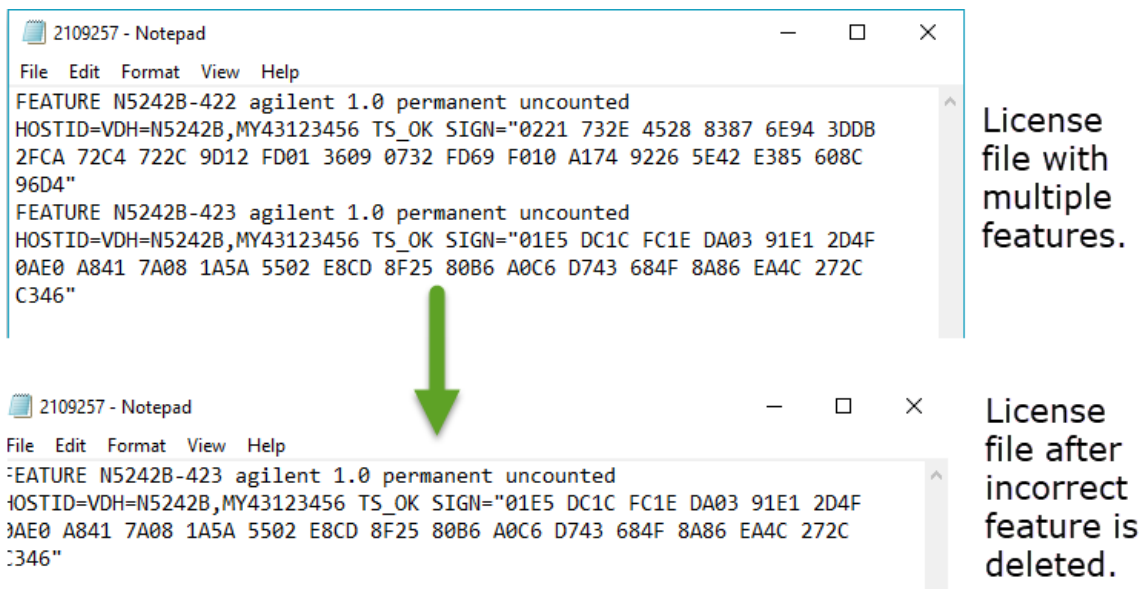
2109257 - Notepad

File Edit Format View Help

FEATURE N5242B-422 agilent 1.0 permanent uncounted
HOSTID=VDH=N5242B,MY43123456 TS_OK SIGN="0221 732E 4528 8387 6E94 3DDB 2FCA 72C4 722C 9D12 FD01 3609 0732 FD69 F010 A174 9226 5E42 E385 608C 96D4"
FEATURE N5242B-423 agilent 1.0 permanent uncounted
HOSTID=VDH=N5242B,MY43123456 TS_OK SIGN="01E5 DC1C FC1E DA03 91E1 2D4F 0AE0 A841 7A08 1A5A 5502 E8CD 8F25 80B6 A0C6 D743 684F 8A86 EA4C 272C C346"

License file with multiple features.

2109257 - Notepad

File Edit Format View Help

FEATURE N5242B-423 agilent 1.0 permanent uncounted
HOSTID=VDH=N5242B,MY43123456 TS_OK SIGN="01E5 DC1C FC1E DA03 91E1 2D4F 0AE0 A841 7A08 1A5A 5502 E8CD 8F25 80B6 A0C6 D743 684F 8A86 EA4C 272C C346"

License file after incorrect feature is deleted.